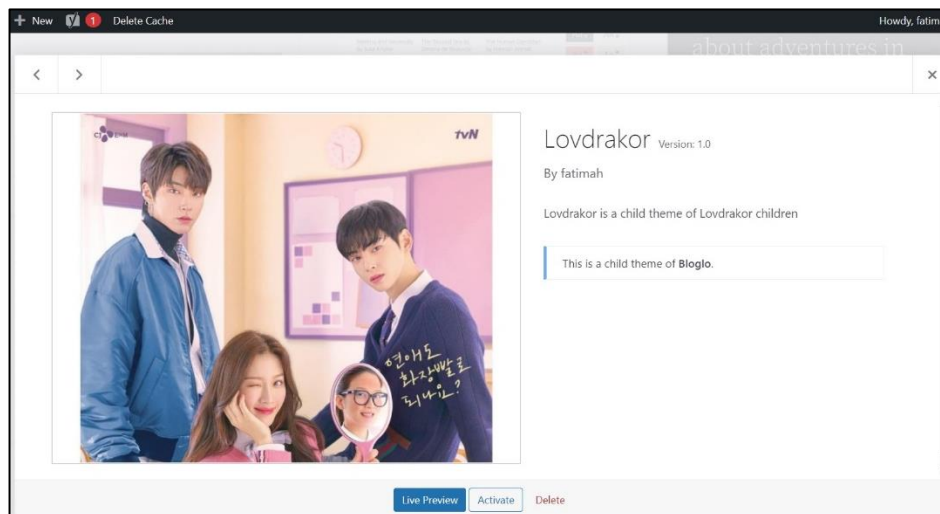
+ New 1 Delete Cache

Howdy, fatim

about adventures in

<

>

×

tvN

연애도 화장빨로 되나요?

Lovdrakor Version: 1.0

By fatimah

Lovdrakor is a child theme of Lovdrakor children

This is a child theme of **Bloglo**.

Live Preview Activate Delete